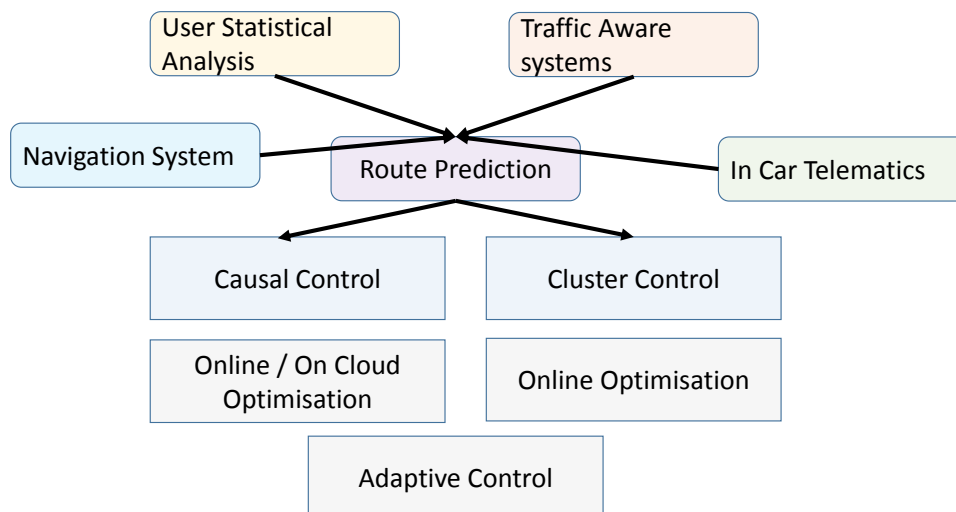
User Statistical Analysis

Traffic Aware systems

Navigation System

Route Prediction

In Car Telematics

Causal Control

Cluster Control

Online / On Cloud Optimisation

Online Optimisation

Adaptive Control